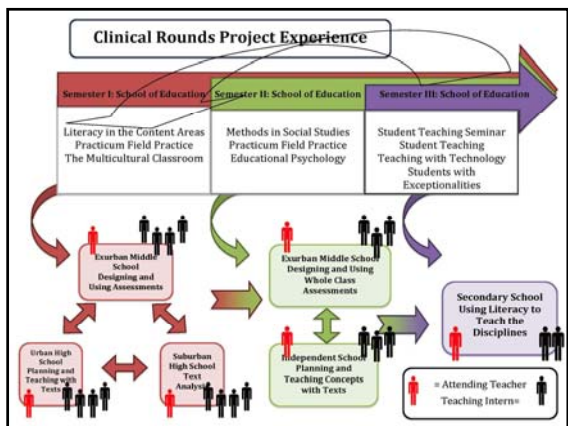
Clinical Rounds Project Experience

Semester I: School of Education

Semester II: School of Education

Semester III: School of Education

Literacy in the Content Areas
Practicum Field Practice
The Multicultural Classroom

Methods in Social Studies
Practicum Field Practice
Educational Psychology

Student Teaching Seminar
Student Teaching
Teaching with Technology
Students with Exceptionalities

Exurban Middle School Designing and Using Assessments

Exurban Middle School Designing and Using Whole Class Assessments

Secondary School Using Literacy to Teach the Disciplines

Urban High School Planning and Teaching with Texts

Suburban High School Text Analysis

Independent School Planning and Teaching Concepts with Texts

= Attending Teacher
Teaching Intern=